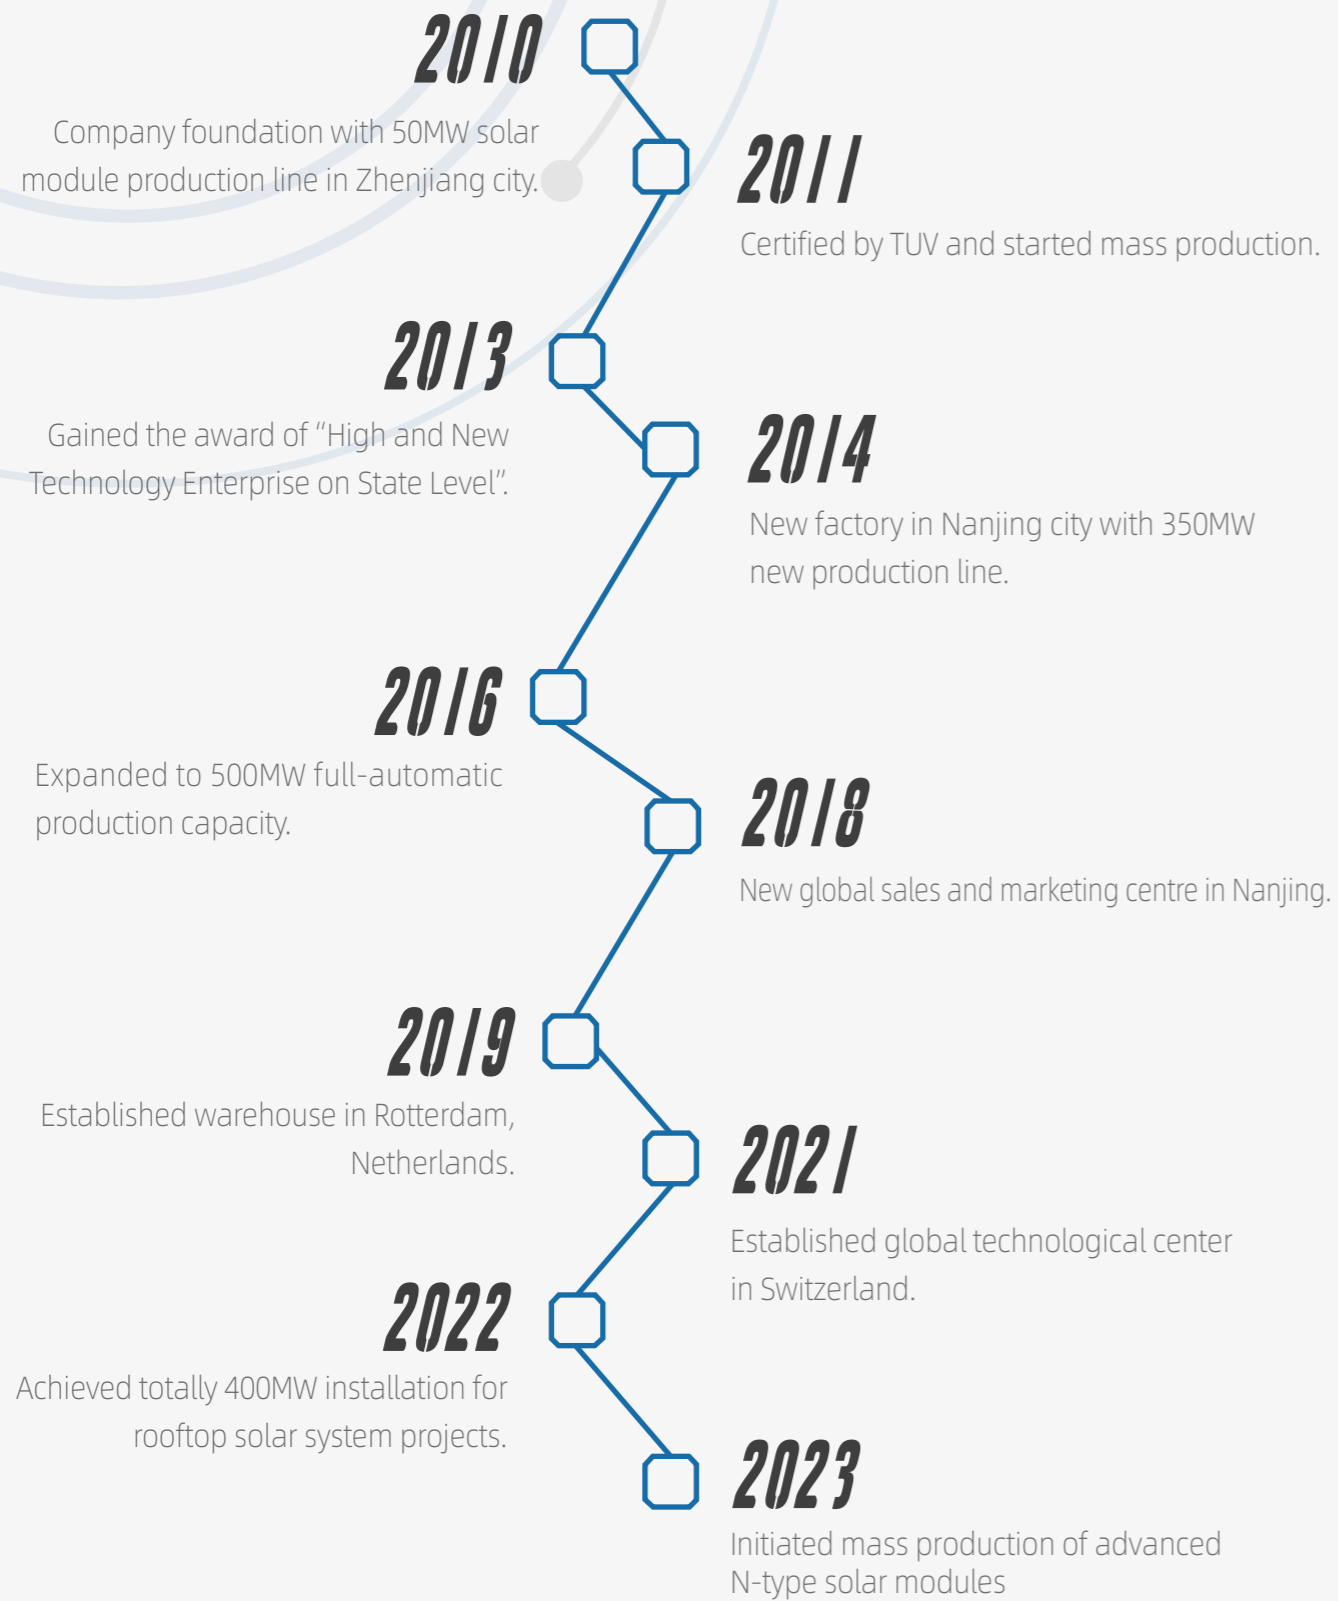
2010

Company foundation with 50MW solar module production line in Zhenjiang city.

2011

Certified by TUV and started mass production.

2013

Gained the award of "High and New Technology Enterprise on State Level".

2014

New factory in Nanjing city with 350MW new production line.

2016

Expanded to 500MW full-automatic production capacity.

2018

New global sales and marketing centre in Nanjing.

2019

Established warehouse in Rotterdam, Netherlands.

2021

Established global technological center in Switzerland.

2022

Achieved totally 400MW installation for rooftop solar system projects.

2023

Initiated mass production of advanced N-type solar modules